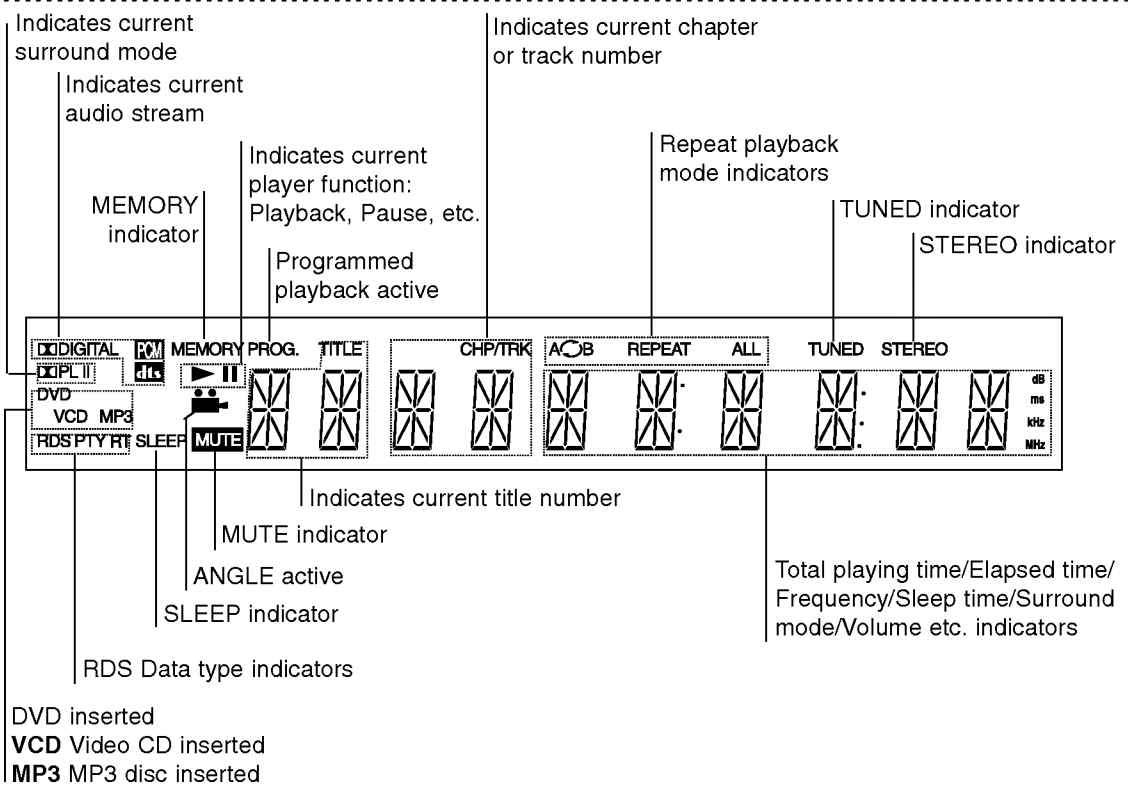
Indicates current surround mode

Indicates current audio stream

Indicates current player function: Playback, Pause, etc.

MEMORY indicator

Programmed playback active

Indicates current chapter or track number

Repeat playback mode indicators

TUNED indicator

STEREO indicator

DIGITAL PCM MEMORY PROG. TITLE CHP/TRK A B REPEAT ALL TUNED STEREO

PL II dts

DVD

VCD MP3

RDS PTY RT SLEEP MUTE

dB ms kHz MHz

Indicates current title number

MUTE indicator

ANGLE active

SLEEP indicator

Total playing time/Elapsed time/ Frequency/Sleep time/Surround mode/Volume etc. indicators

RDS Data type indicators

DVD inserted
**VCD** Video CD inserted
**MP3** MP3 disc inserted